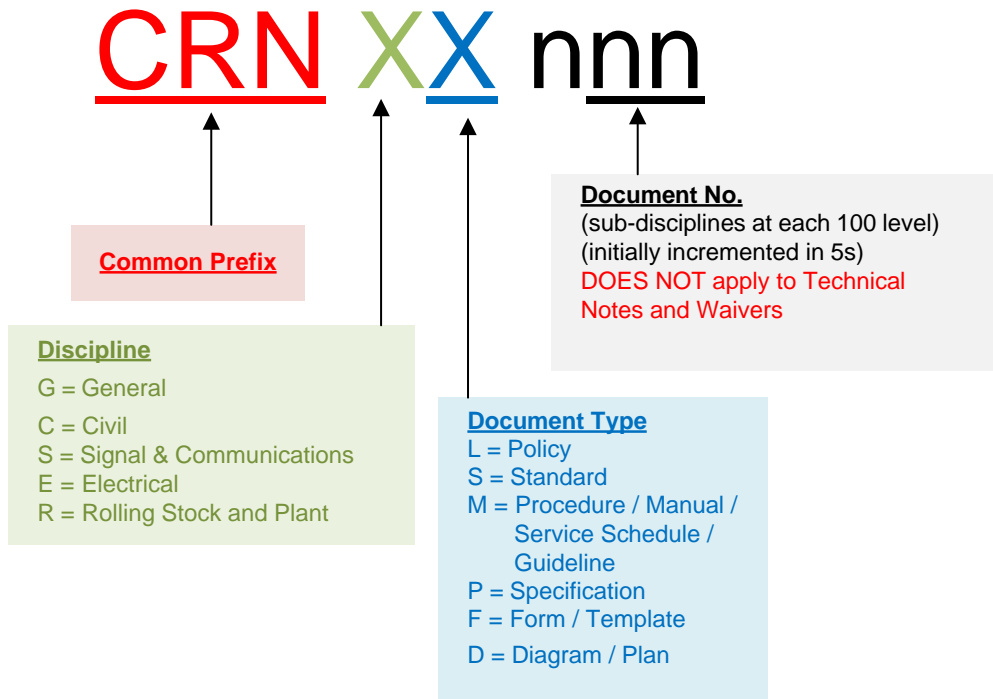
CRN XX nnn

Common Prefix

Discipline
G = General
C = Civil
S = Signal & Communications
E = Electrical
R = Rolling Stock and Plant

Document Type
L = Policy
S = Standard
M = Procedure / Manual / Service Schedule / Guideline
P = Specification
F = Form / Template
D = Diagram / Plan

Document No.
(sub-disciplines at each 100 level)
(initially incremented in 5s)
DOES NOT apply to Technical Notes and Waivers